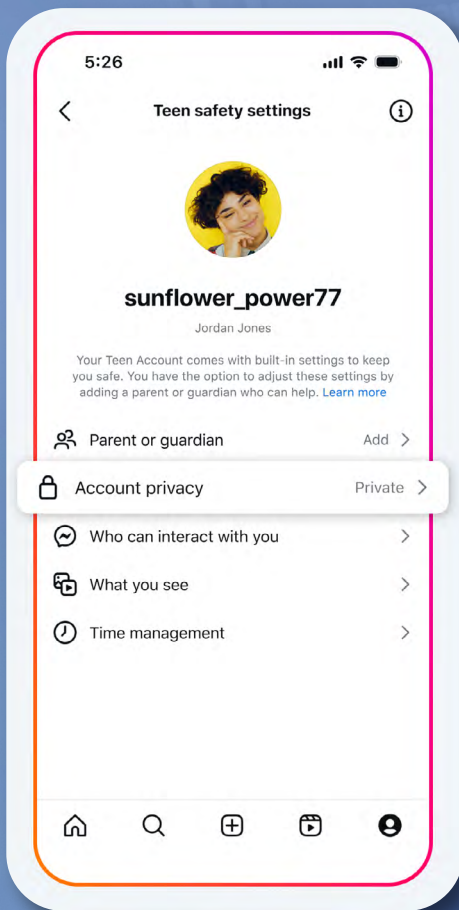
5:26

Teen safety settings

sunflower_power77

Jordan Jones

Your Teen Account comes with built-in settings to keep you safe. You have the option to adjust these settings by adding a parent or guardian who can help. Learn more

Parent or guardian Add

Account privacy Private

Who can interact with you

What you see

Time management